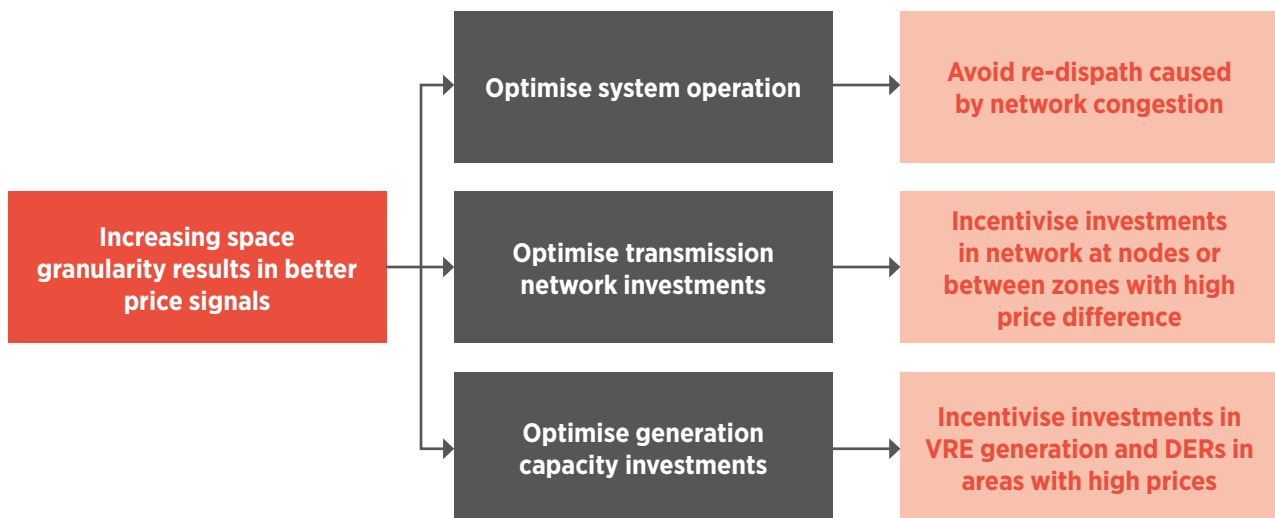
Increasing space granularity results in better price signals

Optimise system operation

Avoid re-dispath caused by network congestion

Optimise transmission network investments

Incentivise investments in network at nodes or between zones with high price difference

Optimise generation capacity investments

Incentivise investments in VRE generation and DERs in areas with high prices